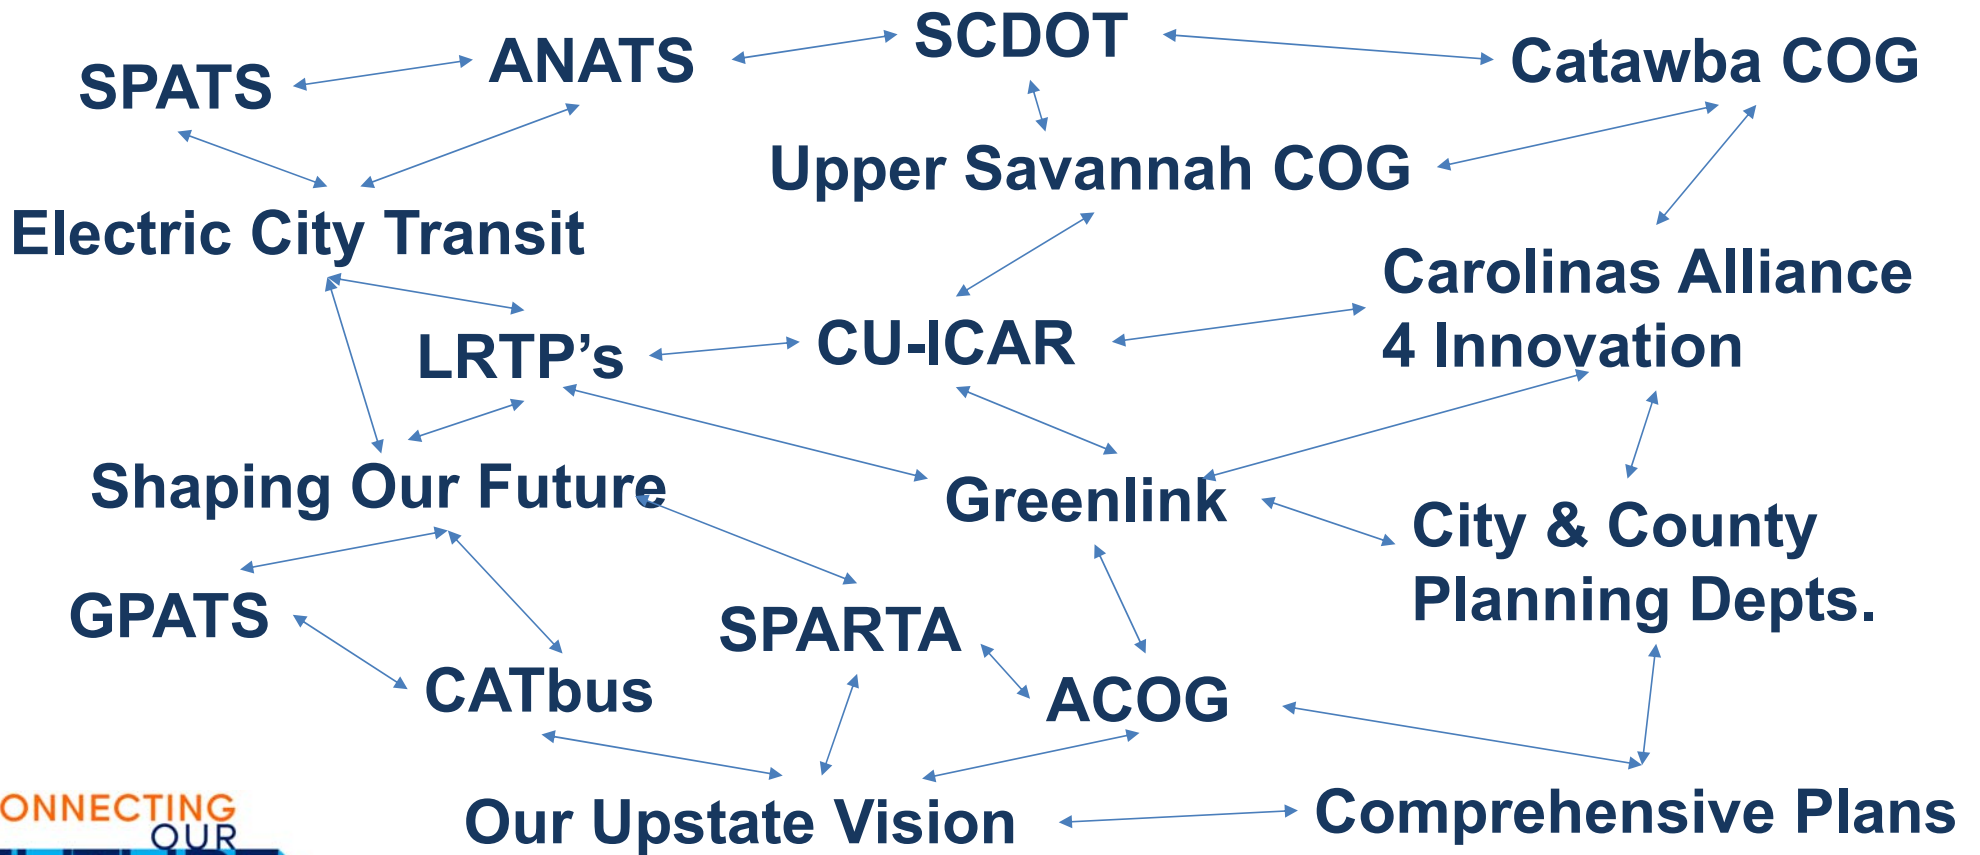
SCDOT

SPATS

ANATS

Catawba COG

Upper Savannah COG

Electric City Transit

Carolinas Alliance 4 Innovation

LRTP's

CU-ICAR

Shaping Our Future

Greenlink

City & County Planning Depts.

GPATS

SPARTA

CATbus

ACOG

ONNECTING OUR

Our Upstate Vision

Comprehensive Plans